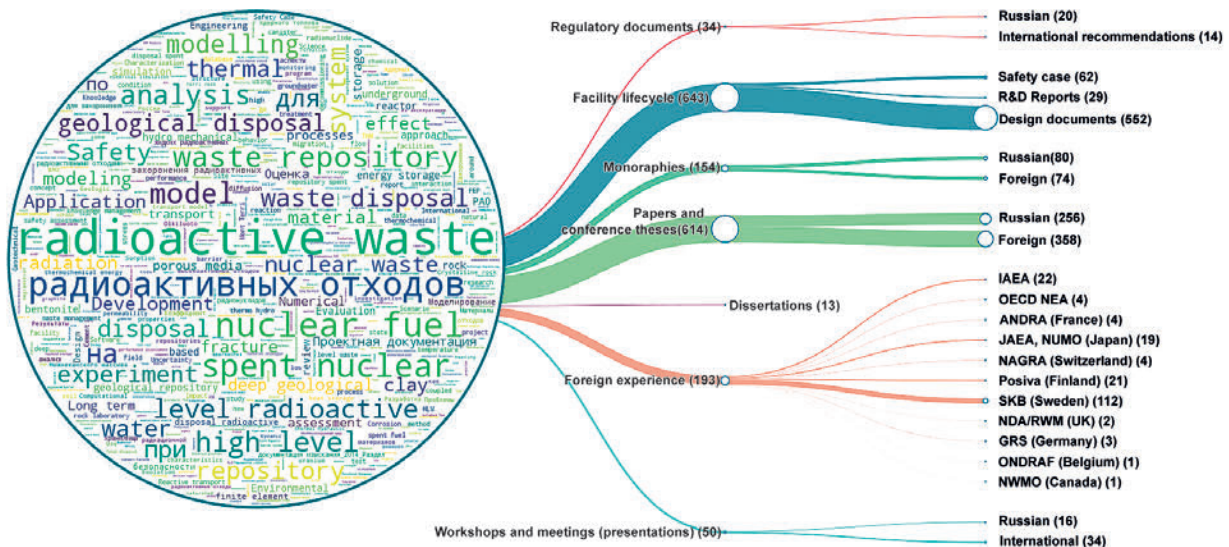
modelling
thermal
analysis
для
по
geological disposal
system
effect
Safety
waste repository
modeling
model
waste disposal
Application
material
radioactive waste
adiation
porous media
nuclear waste
радиоактивных отходов
Development
disposal
nuclear fuel
на
experiment
spent nuclear
при
level radioactive
water
high level
repository
clay
deep geological
fracture
Проектная документация
Numerical
Evaluation
Long term
assessment
Environmental
Оценка
transport
approach
processes
underground
reactor
storage
energy storage
simulation
Engineering
geological repository
bentonite
finite element
spent fuel

Regulatory documents (34)
Russian (20)
International recommendations (14)
Facility lifecycle (643)
Safety case (62)
R&D Reports (29)
Design documents (552)
Monoraphies (154)
Russian(80)
Foreign (74)
Papers and conference theses(614)
Russian (256)
Foreign (358)
Dissertations (13)
IAEA (22)
OECD NEA (4)
ANDRA (France) (4)
JAEA, NUMO (Japan) (19)
NAGRA (Switzerland) (4)
Foreign experience (193)
Posiva (Finland) (21)
SKB (Sweden) (112)
NDA/RWM (UK) (2)
GRS (Germany) (3)
ONDRAF (Belgium) (1)
NWMO (Canada) (1)
Workshops and meetings (presentations) (50)
Russian (16)
International (34)